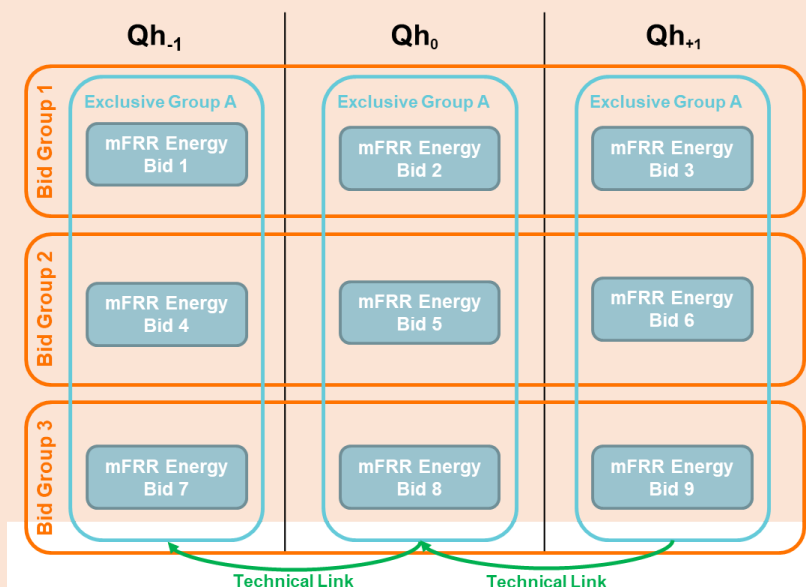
$Qh_{-1}$

$Qh_{0}$

$Qh_{+1}$

Bid Group 1

Exclusive Group A

mFRR Energy Bid 1

Exclusive Group A

mFRR Energy Bid 2

Exclusive Group A

mFRR Energy Bid 3

Bid Group 2

mFRR Energy Bid 4

mFRR Energy Bid 5

mFRR Energy Bid 6

Bid Group 3

mFRR Energy Bid 7

mFRR Energy Bid 8

mFRR Energy Bid 9

Technical Link

Technical Link